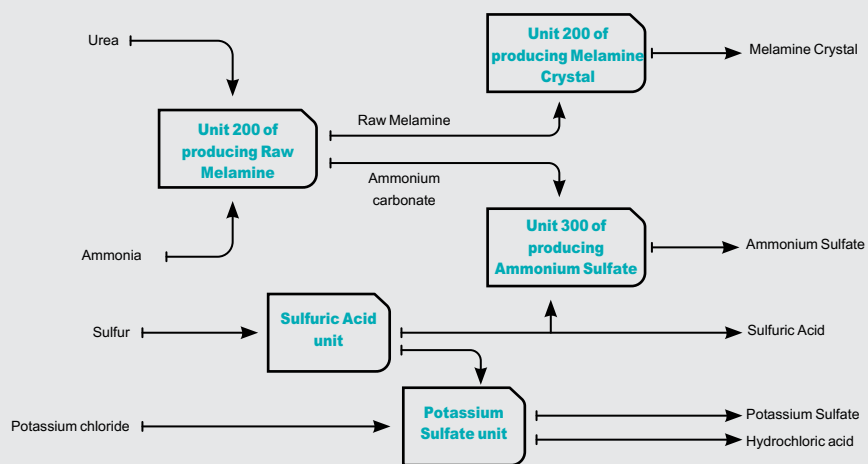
Urea

Unit 200 of producing Melamine Crystal

Melamine Crystal

Raw Melamine

Unit 200 of producing Raw Melamine

Ammonium carbonate

Ammonia

Unit 300 of producing Ammonium Sulfate

Ammonium Sulfate

Sulfur

Sulfuric Acid unit

Sulfuric Acid

Potassium chloride

Potassium Sulfate unit

Potassium Sulfate

Hydrochloric acid